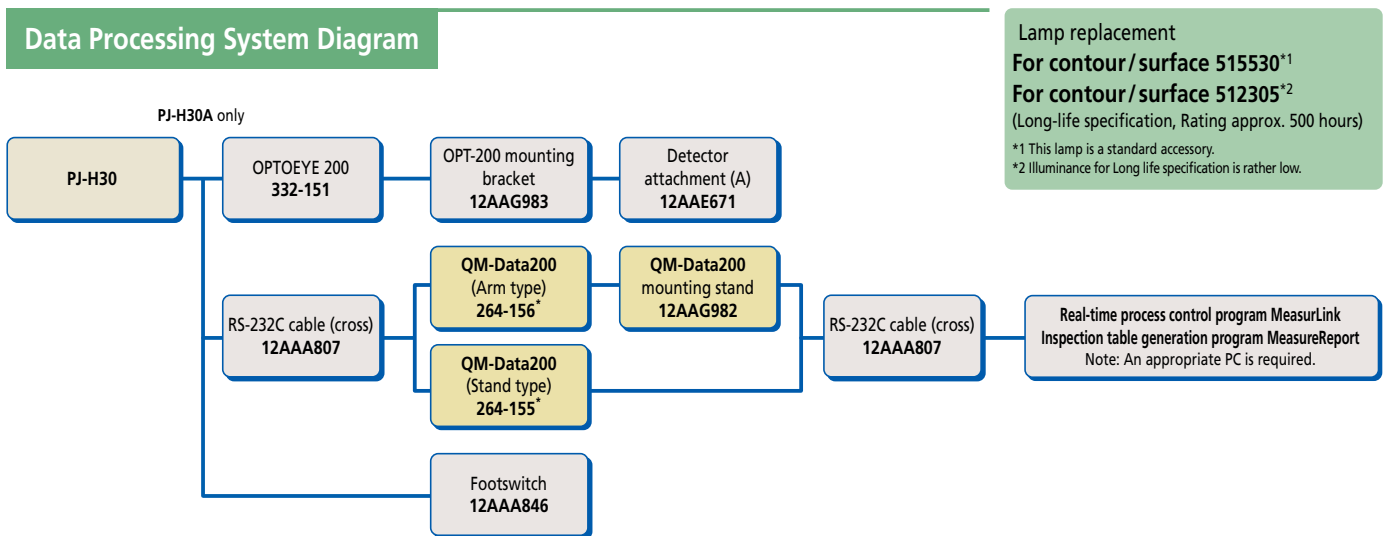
Data Processing System Diagram

Lamp replacement
For contour / surface 515530*1
For contour / surface 512305*2
(Long-life specification, Rating approx. 500 hours)
*1 This lamp is a standard accessory.
*2 Illuminance for Long life specification is rather low.

PJ-H30A only

PJ-H30

OPTOEYE 200
332-151

OPT-200 mounting bracket
12AAG983

Detector attachment (A)
12AAE671

RS-232C cable (cross)
12AAA807

QM-Data200
(Arm type)
264-156*

QM-Data200
mounting stand
12AAG982

QM-Data200
(Stand type)
264-155*

RS-232C cable (cross)
12AAA807

Real-time process control program MeasurLink
Inspection table generation program MeasureReport
Note: An appropriate PC is required.

Footswitch
12AAA846